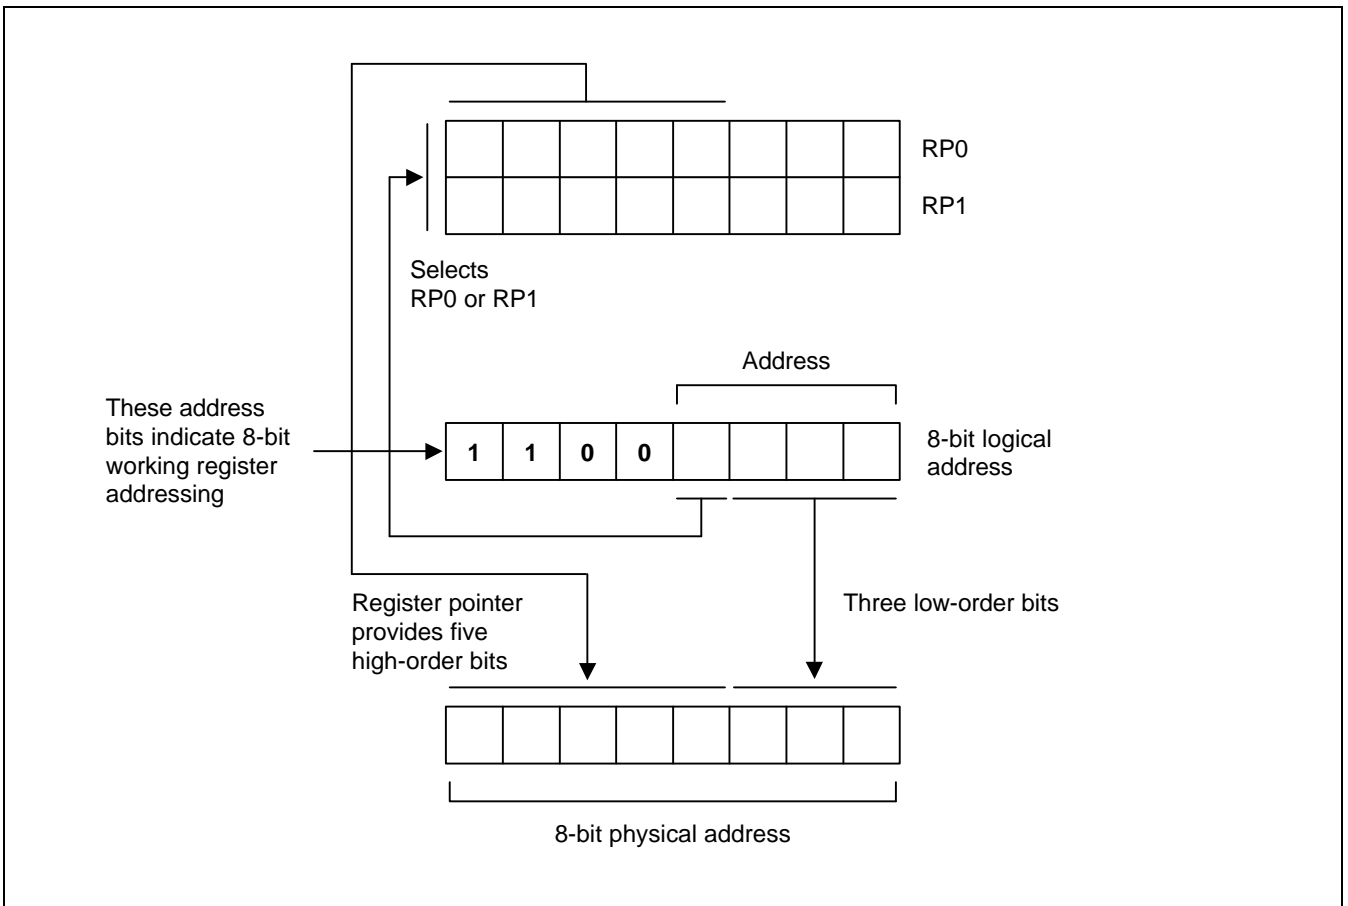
RP0

RP1

Selects RP0 or RP1

Address

These address bits indicate 8-bit working register addressing

1 1 0 0

8-bit logical address

Register pointer provides five high-order bits

Three low-order bits

8-bit physical address